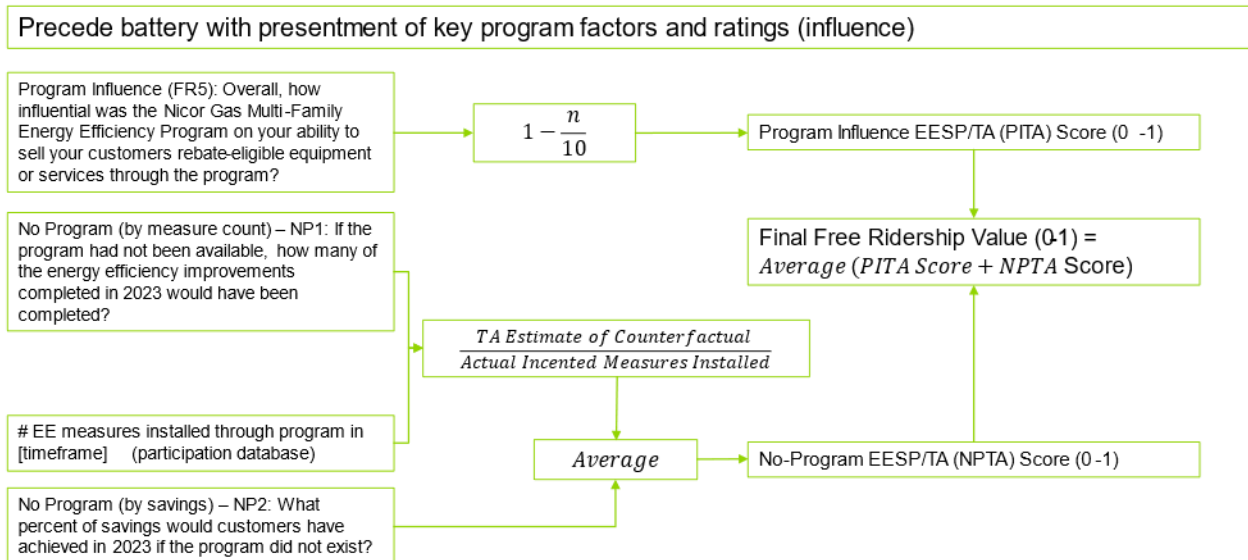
Precede battery with presentment of key program factors and ratings (influence)

Program Influence (FR5): Overall, how influential was the Nicor Gas Multi-Family Energy Efficiency Program on your ability to sell your customers rebate-eligible equipment or services through the program?

$1 - \frac{n}{10}$

Program Influence EESP/TA (PITA) Score (0 -1)

No Program (by measure count) – NP1: If the program had not been available, how many of the energy efficiency improvements completed in 2023 would have been completed?

Final Free Ridership Value (0-1) = $Average\,(PITA\ Score + NPTA$ Score)

$\frac{TA\ Estimate\ of\ Counterfactual}{Actual\ Incented\ Measures\ Installed}$

# EE measures installed through program in [timeframe] (participation database)

$Average$

No-Program EESP/TA (NPTA) Score (0 -1)

No Program (by savings) – NP2: What percent of savings would customers have achieved in 2023 if the program did not exist?